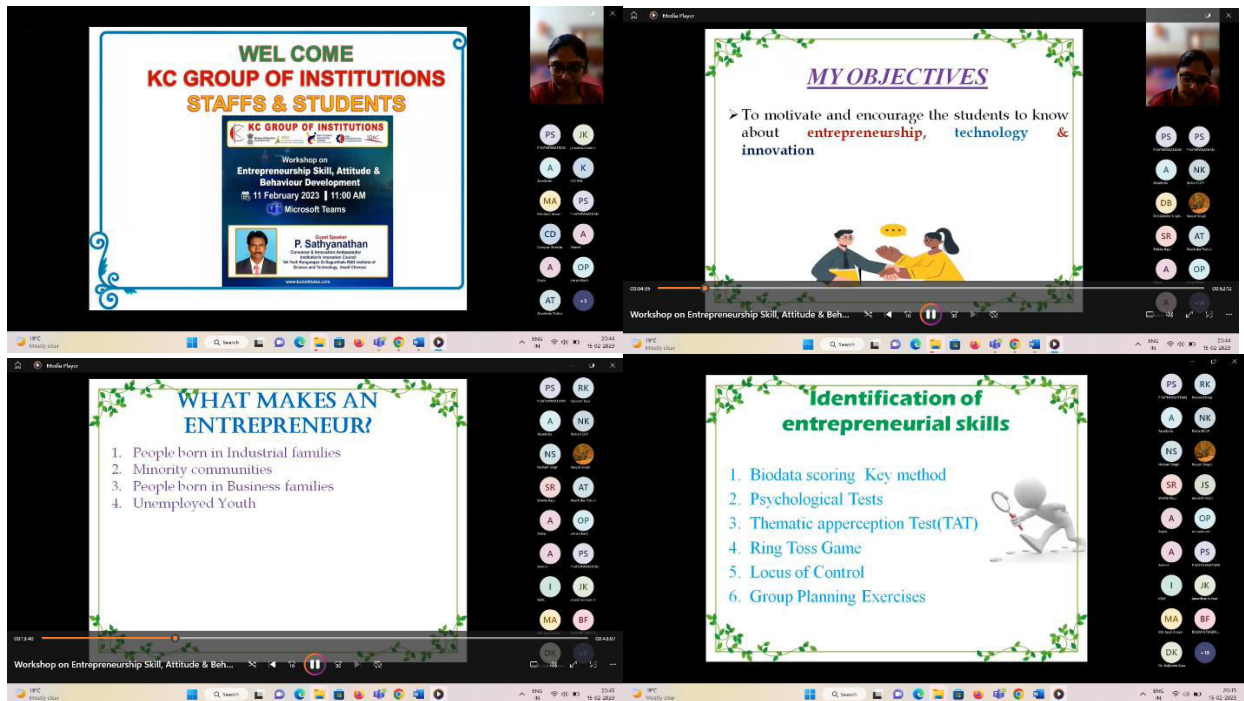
WEL COME
KC GROUP OF INSTITUTIONS
STAFFS & STUDENTS

KC GROUP OF INSTITUTIONS
Workshop on
Entrepreneurship Skill, Attitude & Behaviour Development
11 February 2023 | 11:00 AM
Microsoft Teams
Guest Speaker
P. Sathyanathan
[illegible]
www.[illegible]

PS JK A K MA PS CD A A OP AT +3

19°C Mostly clear
Search
ENG IN 23:44 15-02-2023

Media Player
MY OBJECTIVES
➢ To motivate and encourage the students to know about entrepreneurship, technology & innovation

PS PS A NK DB SR AT A OP

00:04:35
00:52:52
Workshop on Entrepreneurship Skill, Attitude & Beh...

19°C Mostly clear
Search
ENG IN 23:44 15-02-2023

Media Player
WHAT MAKES AN ENTREPRENEUR?
1. People born in Industrial families
2. Minority communities
3. People born in Business families
4. Unemployed Youth

PS RK A NK NS SR AT A OP A PS I JK MA BF

00:18:40
00:48:07
Workshop on Entrepreneurship Skill, Attitude & Beh...

19°C Mostly clear
Search
ENG IN 23:45 15-02-2023

Identification of entrepreneurial skills
1. Biodata scoring Key method
2. Psychological Tests
3. Thematic apperception Test(TAT)
4. Ring Toss Game
5. Locus of Control
6. Group Planning Exercises

PS RK A NK NS SR JS A OP A PS I JK MA BF DK +18

19°C Mostly clear
Search
ENG IN 23:45 15-02-2023